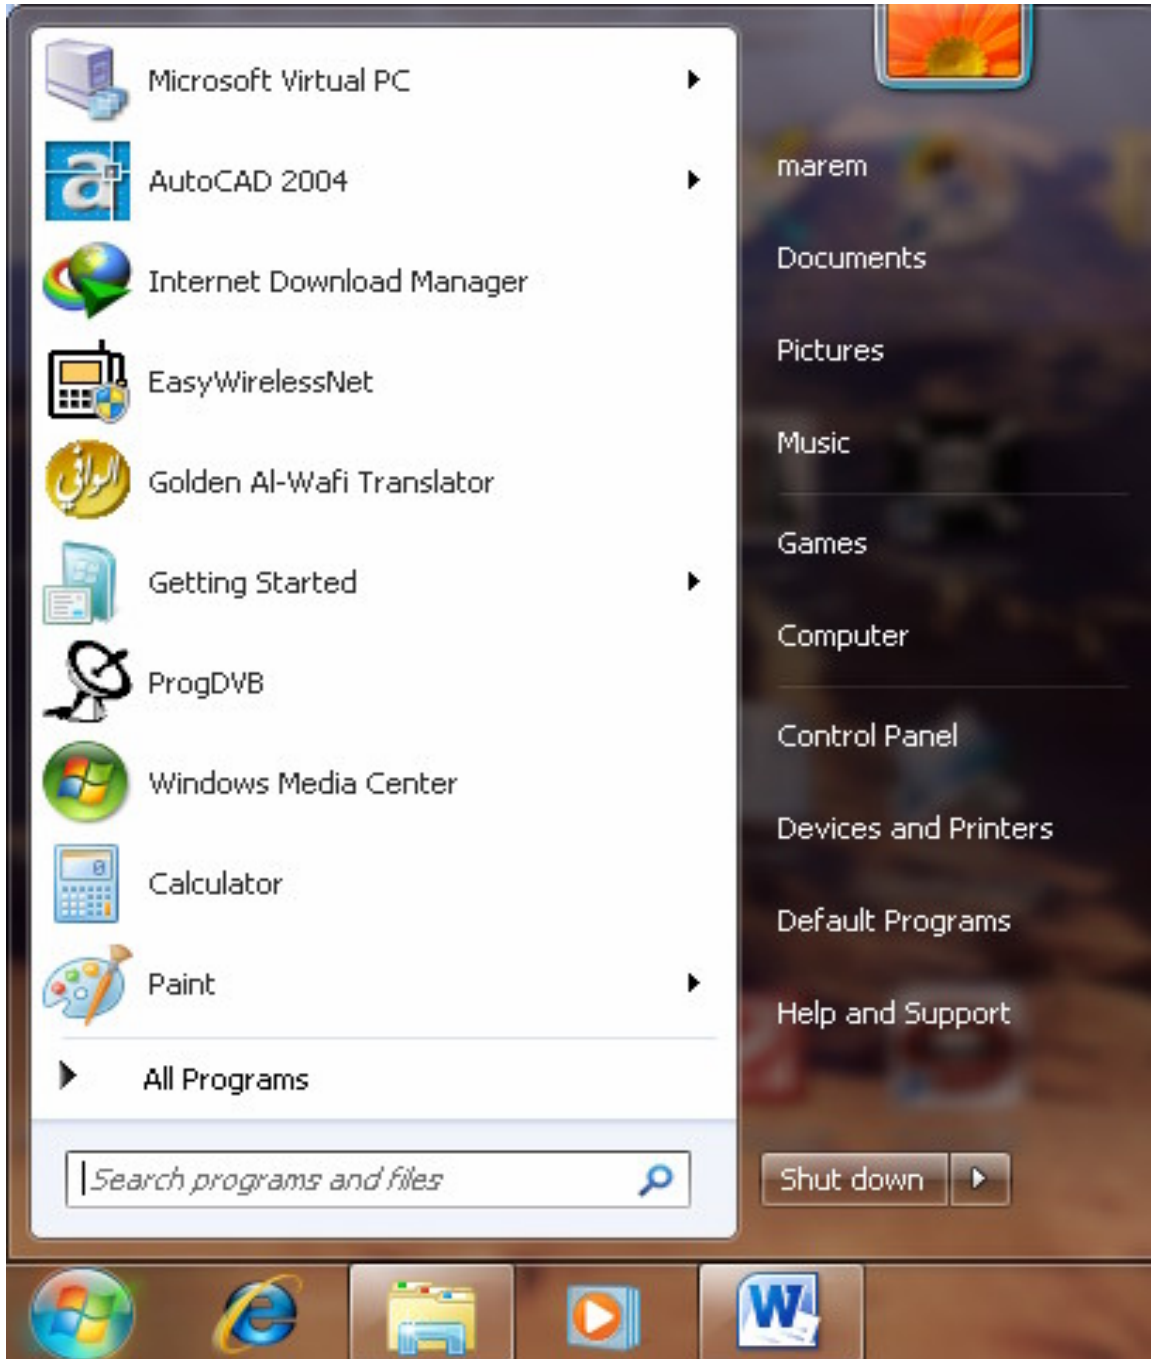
Microsoft Virtual PC
AutoCAD 2004
Internet Download Manager
EasyWirelessNet
Golden Al-Wafi Translator
Getting Started
ProgDVB
Windows Media Center
Calculator
Paint
All Programs
Search programs and files

marem
Documents
Pictures
Music
Games
Computer
Control Panel
Devices and Printers
Default Programs
Help and Support
Shut down